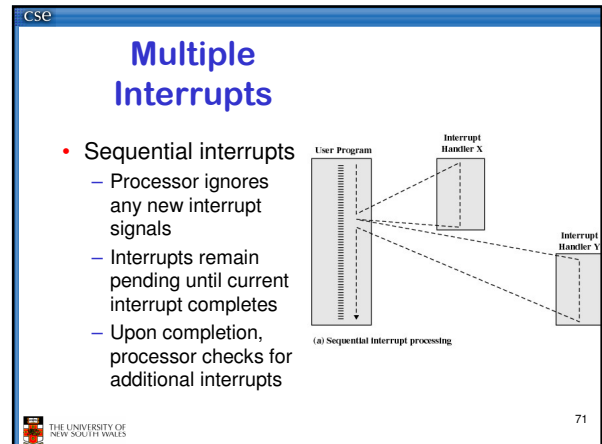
cse

Multiple Interrupts

• Sequential interrupts
– Processor ignores any new interrupt signals
– Interrupts remain pending until current interrupt completes
– Upon completion, processor checks for additional interrupts

User Program

Interrupt Handler X

Interrupt Handler Y

(a) Sequential interrupt processing

THE UNIVERSITY OF NEW SOUTH WALES

71